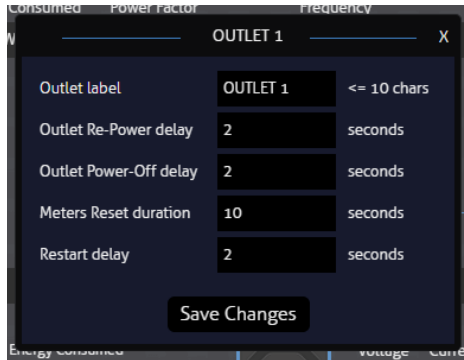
Consumed Power Factor Frequency

OUTLET 1 X

Outlet label OUTLET 1 <= 10 chars

Outlet Re-Power delay 2 seconds

Outlet Power-Off delay 2 seconds

Meters Reset duration 10 seconds

Restart delay 2 seconds

Save Changes

Energy Consumed Voltage Curr